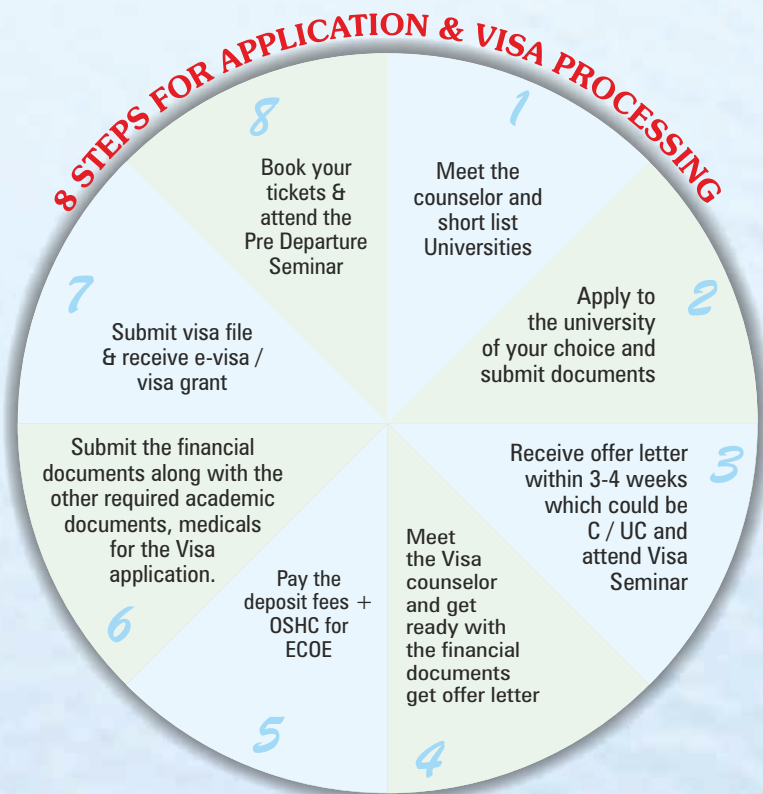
8 STEPS FOR APPLICATION & VISA PROCESSING

1
Meet the counselor and short list Universities

2
Apply to the university of your choice and submit documents

3
Receive offer letter within 3-4 weeks which could be C / UC and attend Visa Seminar

4
Meet the Visa counselor and get ready with the financial documents get offer letter

5
Pay the deposit fees + OSHC for ECOE

6
Submit the financial documents along with the other required academic documents, medicals for the Visa application.

7
Submit visa file & receive e-visa / visa grant

8
Book your tickets & attend the Pre Departure Seminar